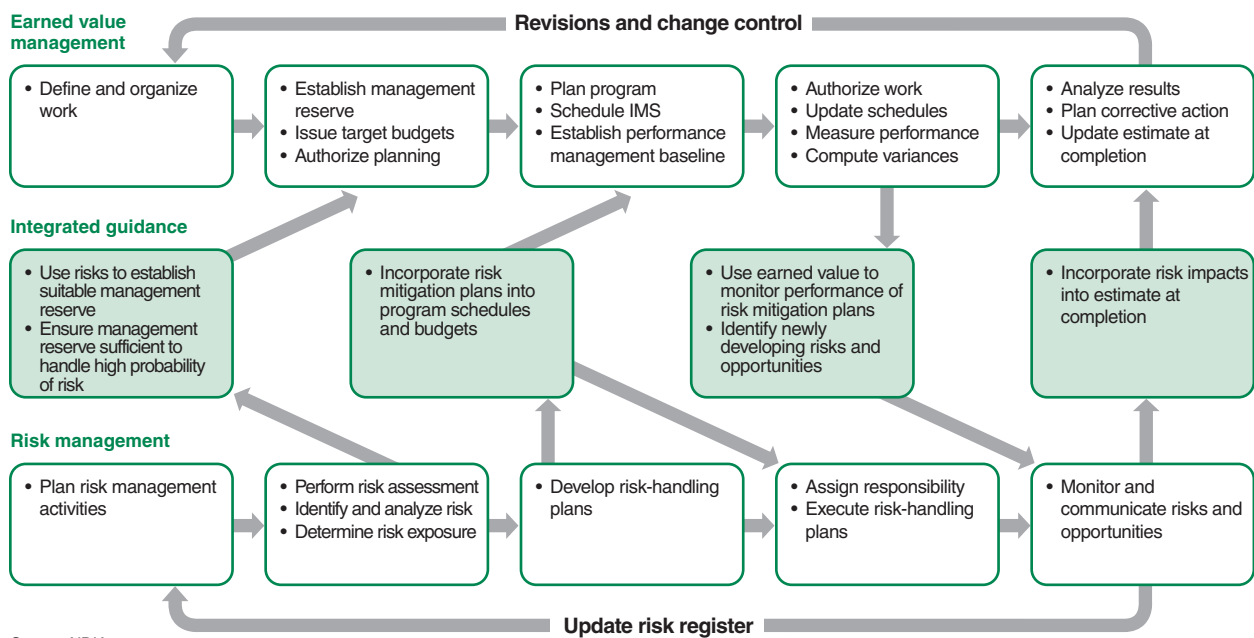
Earned value management

Revisions and change control

• Define and organize work

• Establish management reserve
• Issue target budgets
• Authorize planning

• Plan program
• Schedule IMS
• Establish performance management baseline

• Authorize work
• Update schedules
• Measure performance
• Compute variances

• Analyze results
• Plan corrective action
• Update estimate at completion

Integrated guidance

• Use risks to establish suitable management reserve
• Ensure management reserve sufficient to handle high probability of risk

• Incorporate risk mitigation plans into program schedules and budgets

• Use earned value to monitor performance of risk mitigation plans
• Identify newly developing risks and opportunities

• Incorporate risk impacts into estimate at completion

Risk management

• Plan risk management activities

• Perform risk assessment
• Identify and analyze risk
• Determine risk exposure

• Develop risk-handling plans

• Assign responsibility
• Execute risk-handling plans

• Monitor and communicate risks and opportunities

Update risk register

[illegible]